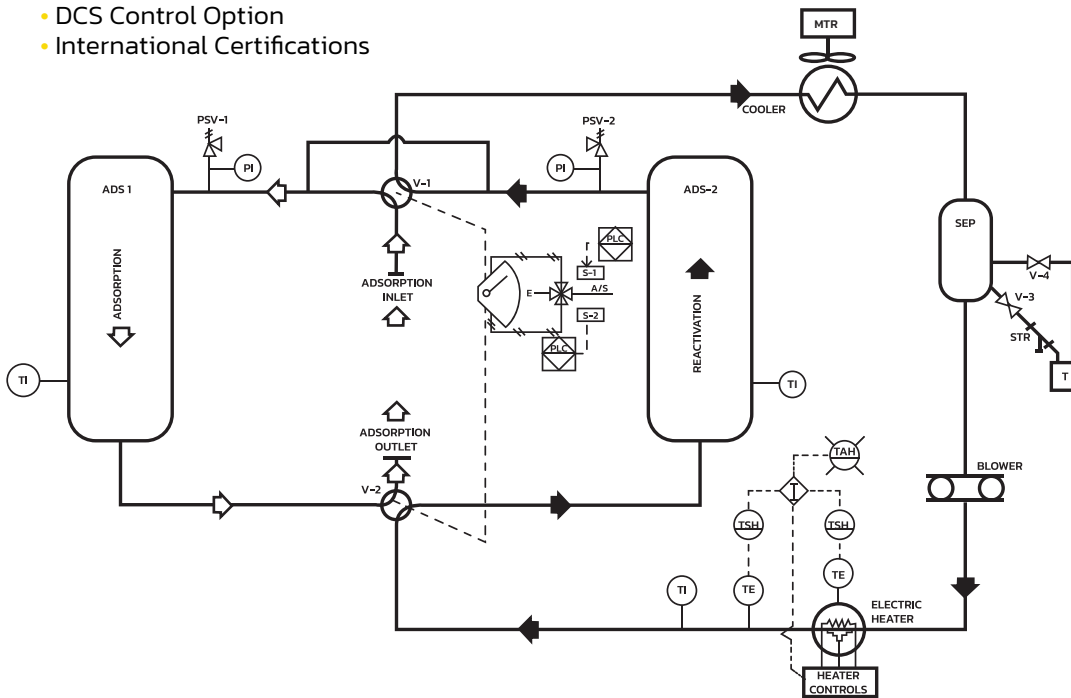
• DCS Control Option
• International Certifications

MTR

COOLER

PSV-1

PSV-2

PI

PI

ADS 1

V-1

ADS-2

ADSORPTION

ADSORPTION INLET

PLC

S-1

E

A/S

S-2

PLC

REACTIVATION

SEP

V-4

V-3

STR

T

TI

TI

ADSORPTION OUTLET

V-2

TAH

BLOWER

TSH

TSH

TI

TE

TE

ELECTRIC HEATER

HEATER CONTROLS